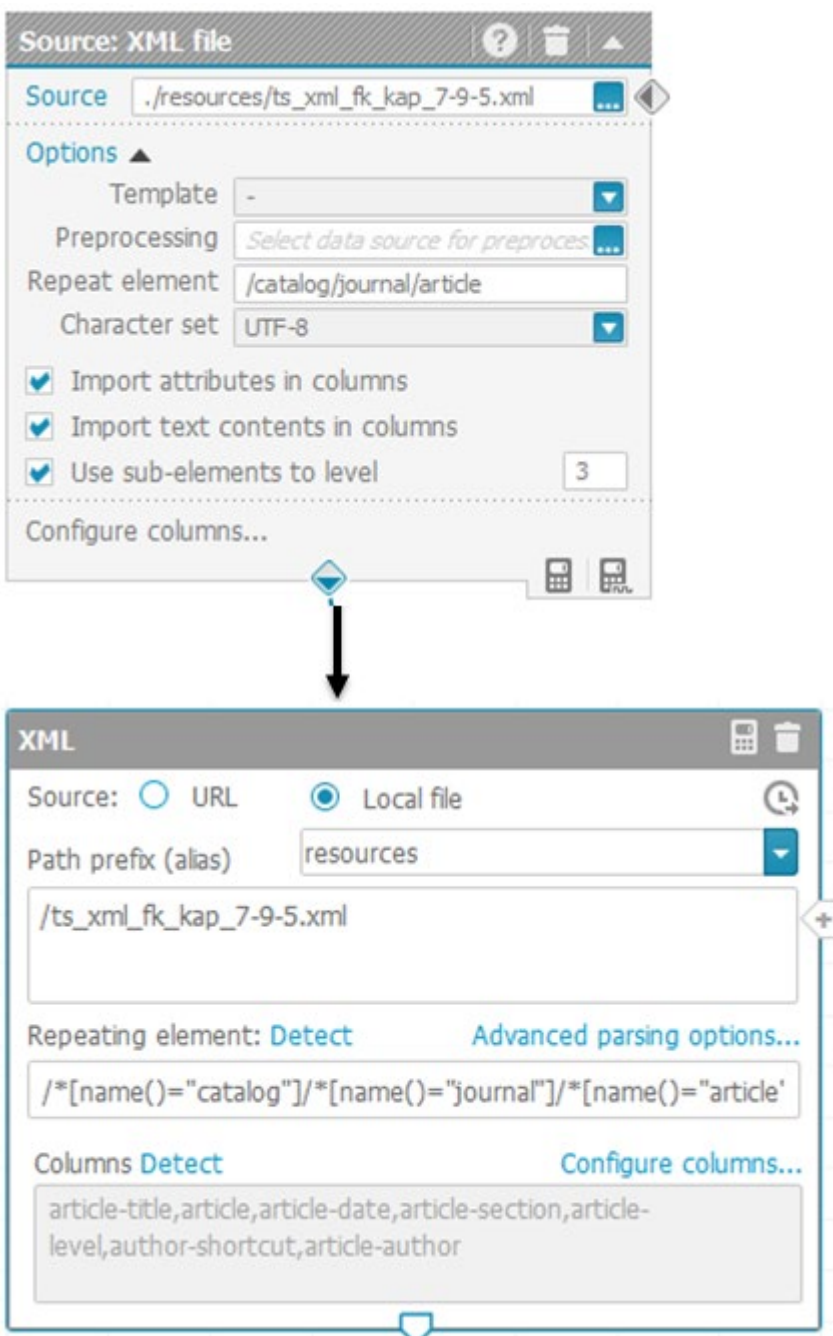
Source: XML file

Source ./resources/ts_xml_fk_kap_7-9-5.xml

Options

Template -

Preprocessing Select data source for preproces

Repeat element /catalog/journal/article

Character set UTF-8

Import attributes in columns

Import text contents in columns

Use sub-elements to level 3

Configure columns...

XML

Source: URL Local file

Path prefix (alias) resources

/ts_xml_fk_kap_7-9-5.xml

Repeating element: Detect Advanced parsing options...

/*[name()="catalog"]/*[name()="journal"]/*[name()="article'

Columns Detect Configure columns...

article-title,article,article-date,article-section,article-level,author-shortcut,article-author